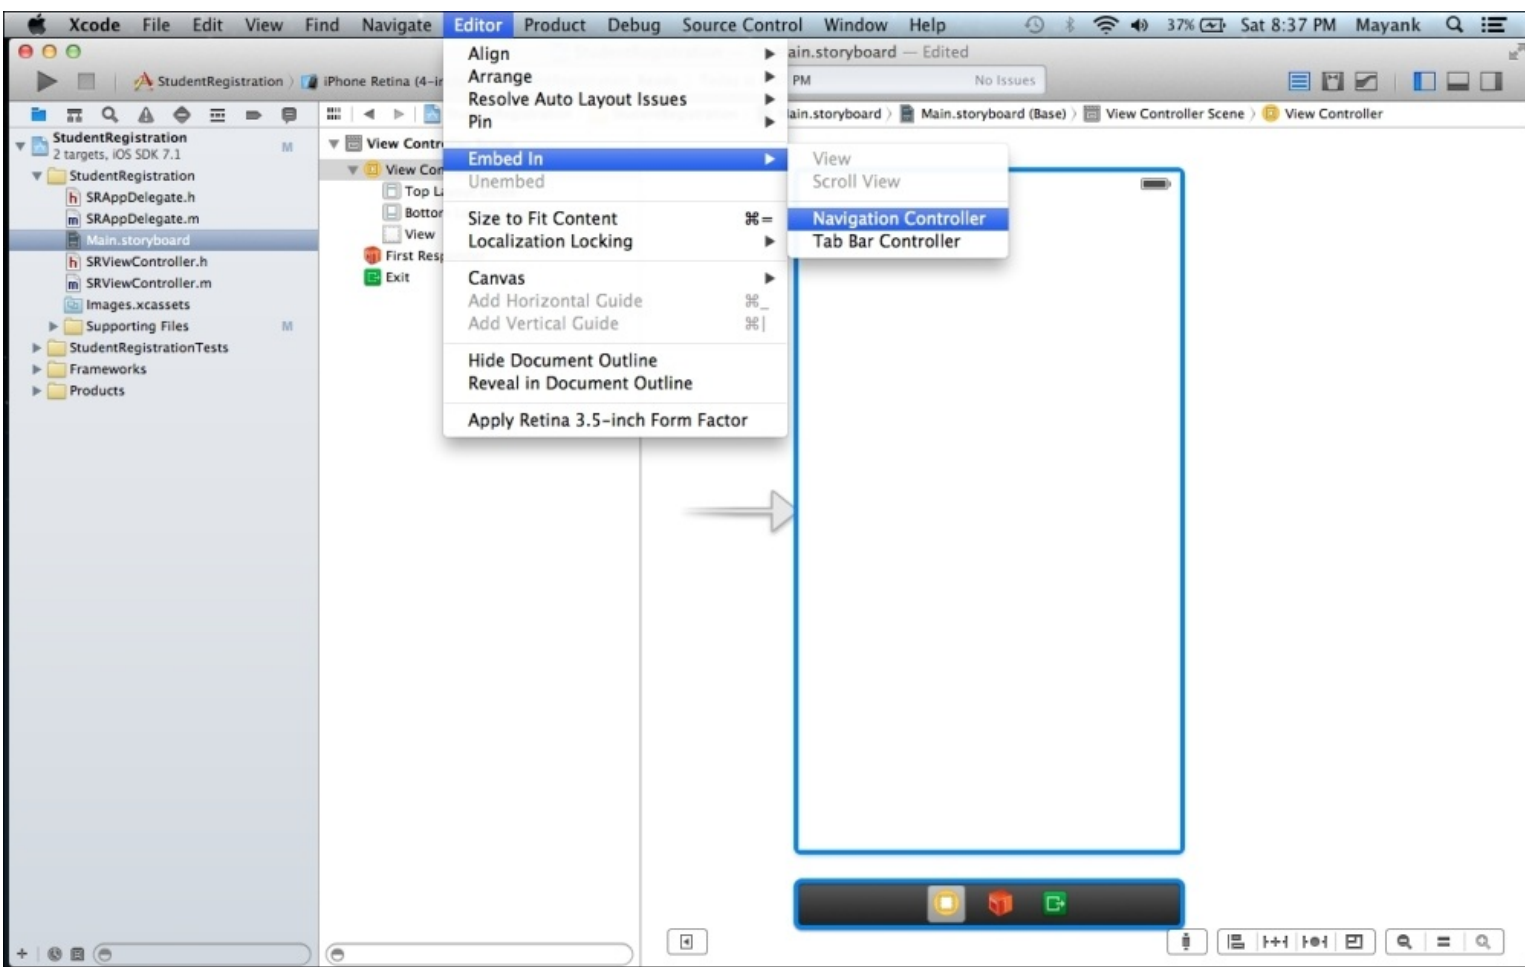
Xcode File Edit View Find Navigate Editor Product Debug Source Control Window Help 37% Sat 8:37 PM Mayank

StudentRegistration › iPhone Retina (4-i

ain.storyboard — Edited

PM No Issues

ain.storyboard › Main.storyboard (Base) › View Controller Scene › View Controller

StudentRegistration
2 targets, iOS SDK 7.1 M
StudentRegistration
SRAppDelegate.h
SRAppDelegate.m
Main.storyboard
SRViewController.h
SRViewController.m
Images.xcassets
Supporting Files M
StudentRegistrationTests
Frameworks
Products

View Contr
View Con
Top L
Bottor
View
First Res
Exit

Align
Arrange
Resolve Auto Layout Issues
Pin
Embed In
Unembed
Size to Fit Content ⌘=
Localization Locking
Canvas
Add Horizontal Guide ⌘_
Add Vertical Guide ⌘|
Hide Document Outline
Reveal in Document Outline
Apply Retina 3.5-inch Form Factor

View
Scroll View
Navigation Controller
Tab Bar Controller